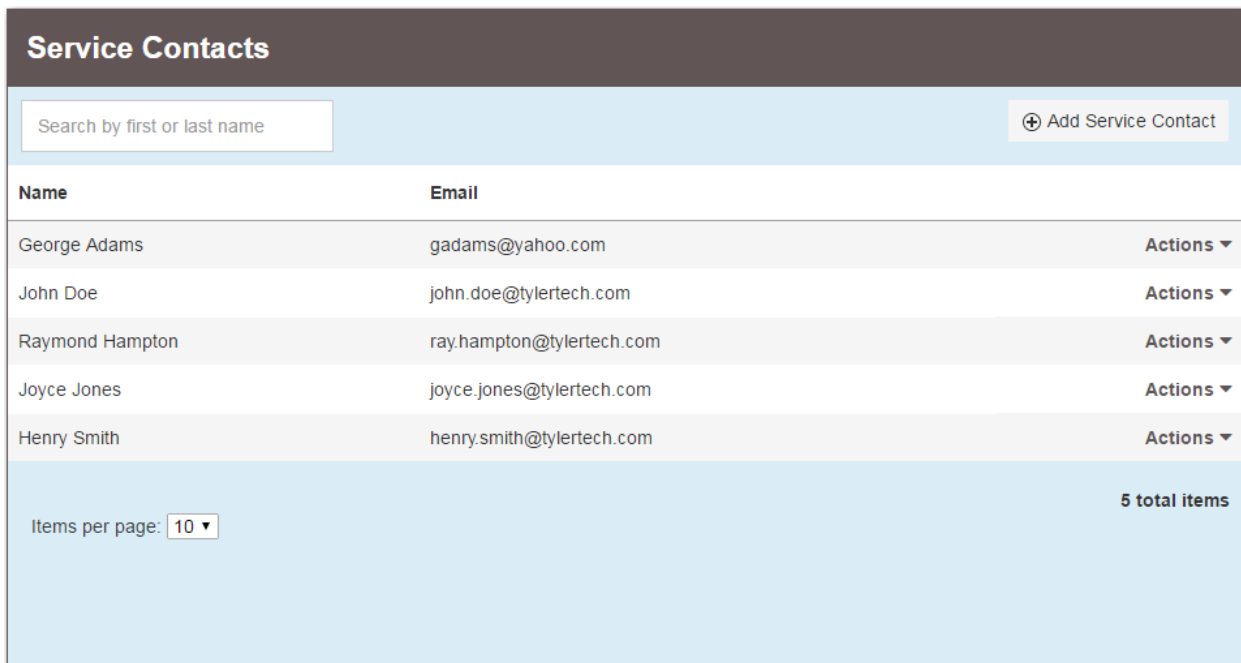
Service Contacts

Search by first or last name

Add Service Contact

| Name | Email | |
|---|---|---|
| George Adams | gadams@yahoo.com | Actions ▾ |
| John Doe | john.doe@tylertech.com | Actions ▾ |
| Raymond Hampton | ray.hampton@tylertech.com | Actions ▾ |
| Joyce Jones | joyce.jones@tylertech.com | Actions ▾ |
| Henry Smith | henry.smith@tylertech.com | Actions ▾ |

5 total items

Items per page: 10 ▾